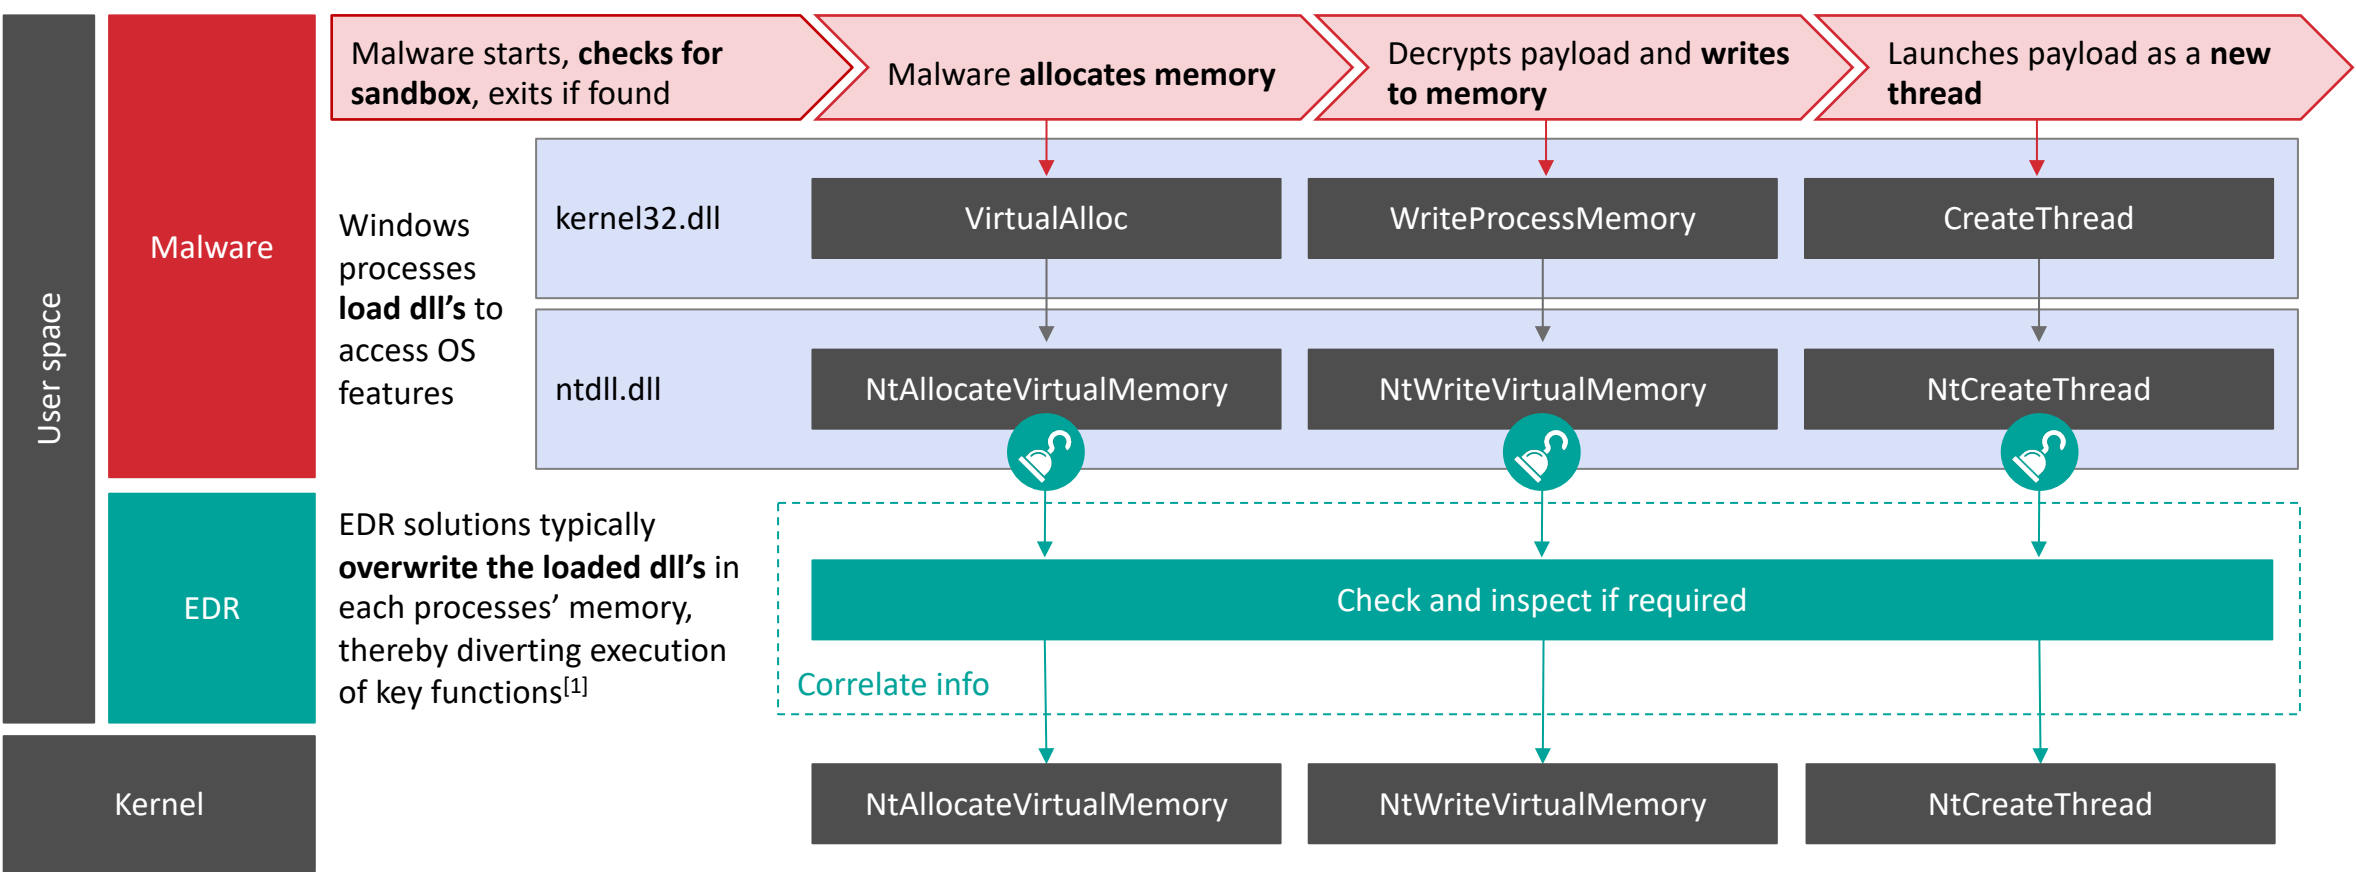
User space

Malware

Malware starts, checks for sandbox, exits if found

Malware allocates memory

Decrypts payload and writes to memory

Launches payload as a new thread

Windows processes load dll's to access OS features

kernel32.dll

VirtualAlloc

WriteProcessMemory

CreateThread

ntdll.dll

NtAllocateVirtualMemory

NtWriteVirtualMemory

NtCreateThread

EDR

EDR solutions typically overwrite the loaded dll's in each processes' memory, thereby diverting execution of key functions$^{[1]}$

Check and inspect if required

Correlate info

Kernel

NtAllocateVirtualMemory

NtWriteVirtualMemory

NtCreateThread